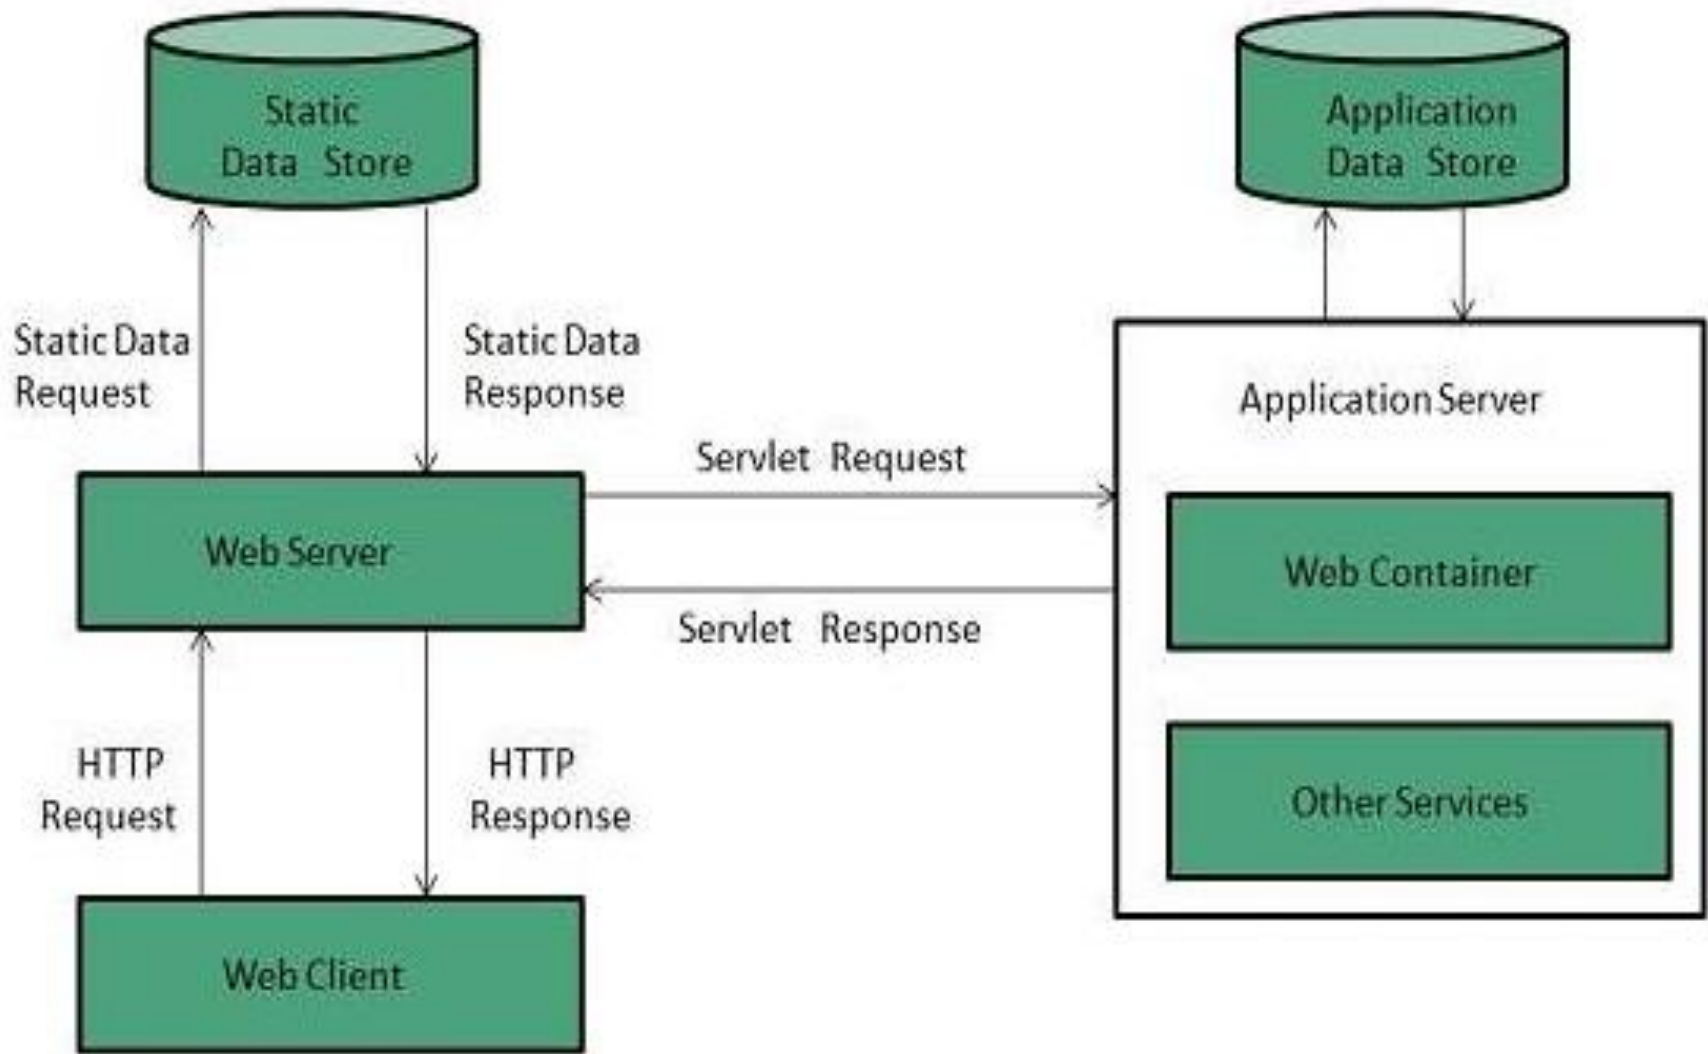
Static Data Store

Application Data Store

Static Data Request

Static Data Response

Application Server

Servlet Request

Web Server

Web Container

Servlet Response

Other Services

HTTP Request

HTTP Response

Web Client